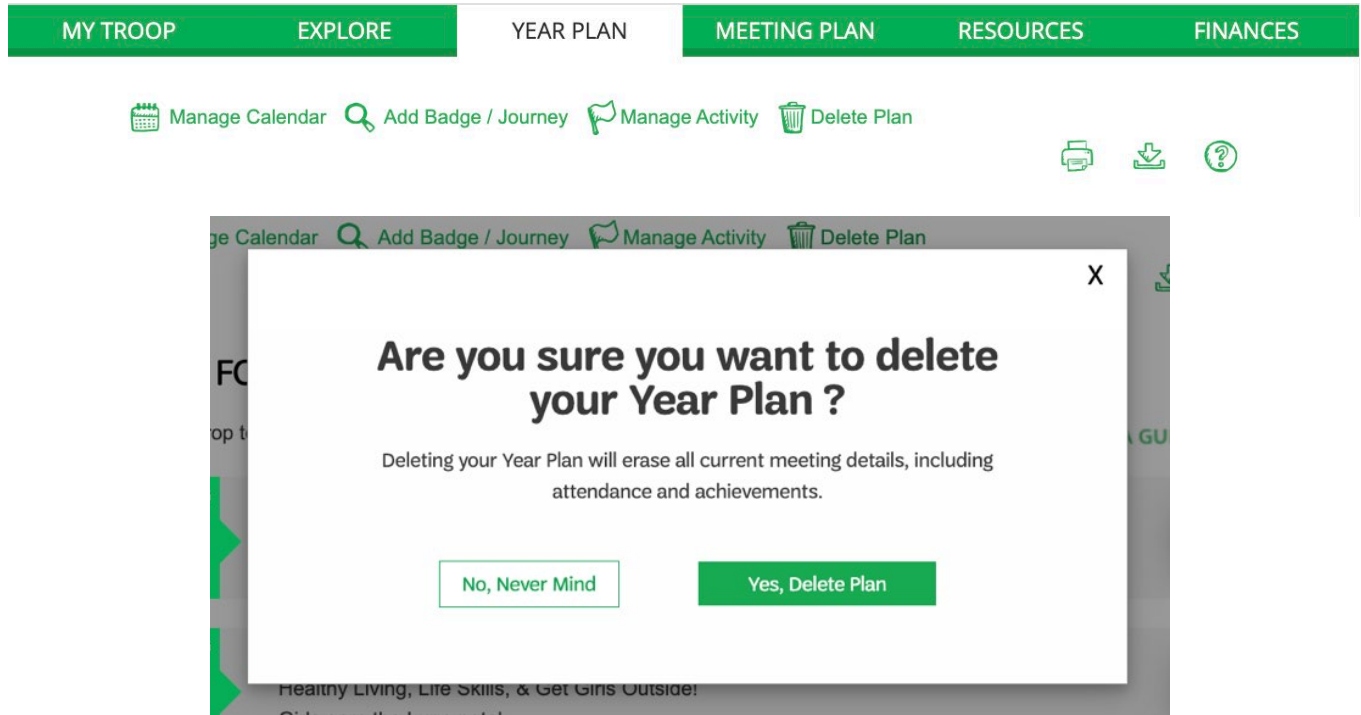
MY TROOP EXPLORE YEAR PLAN MEETING PLAN RESOURCES FINANCES

Manage Calendar Add Badge / Journey Manage Activity Delete Plan

ge Calendar Add Badge / Journey Manage Activity Delete Plan

X

FC

op t

Are you sure you want to delete your Year Plan ?

Deleting your Year Plan will erase all current meeting details, including attendance and achievements.

GU

No, Never Mind

Yes, Delete Plan

Healthy Living, Life Skills, & Get Girls Outside!

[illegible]